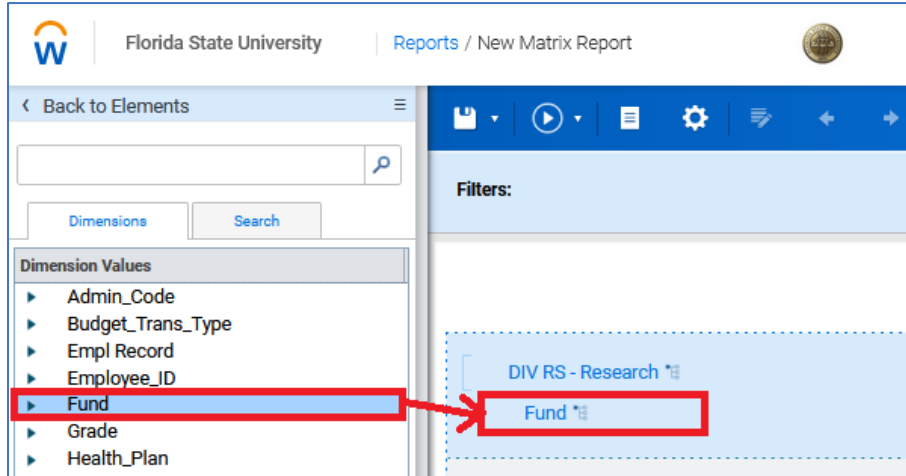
Florida State University

Reports / New Matrix Report

‹ Back to Elements

Dimensions

Search

Dimension Values

Admin_Code

Budget_Trans_Type

Empl Record

Employee_ID

Fund

Grade

Health_Plan

Filters:

DIV RS - Research

Fund